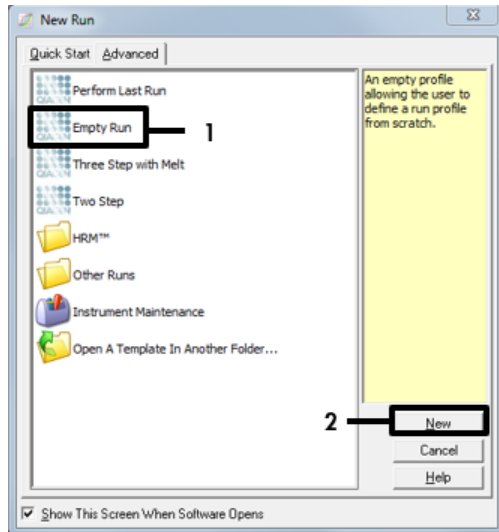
New Run

Quick Start | Advanced

Perform Last Run

Empty Run

1

Three Step with Melt

Two Step

HRM™

Other Runs

Instrument Maintenance

Open A Template In Another Folder...

An empty profile allowing the user to define a run profile from scratch.

2

New

Cancel

Help

Show This Screen When Software Opens